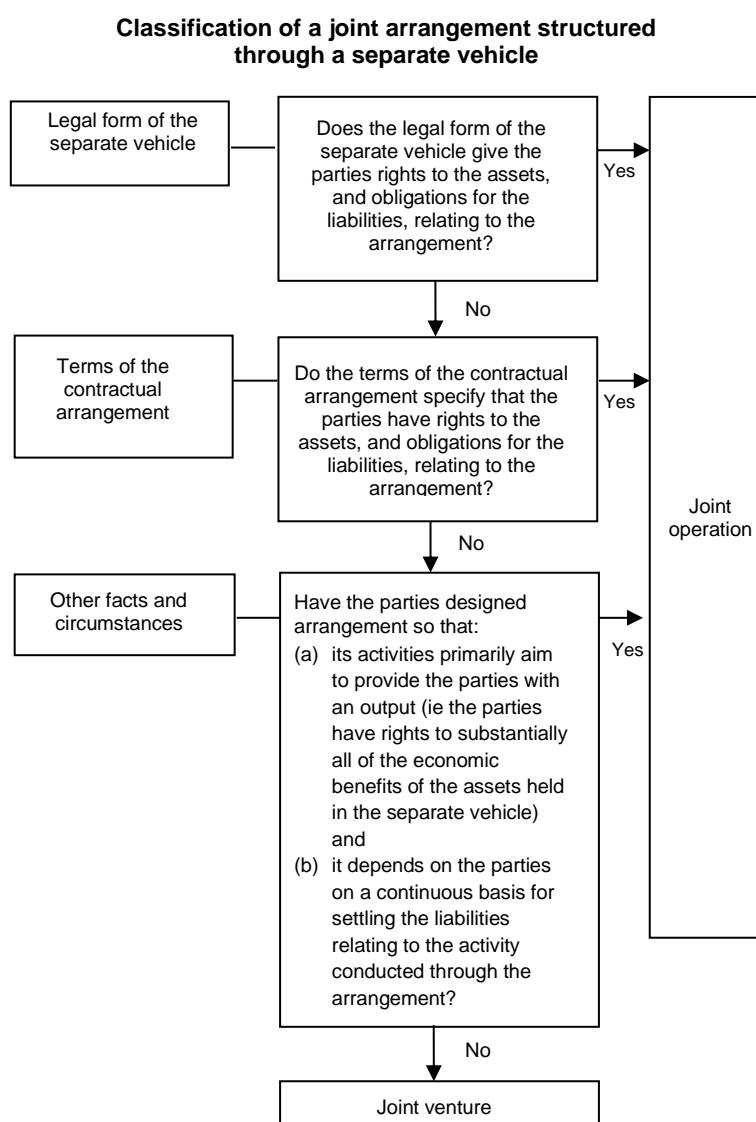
Classification of a joint arrangement structured through a separate vehicle

Legal form of the separate vehicle

Does the legal form of the separate vehicle give the parties rights to the assets, and obligations for the liabilities, relating to the arrangement?

Yes

No

Terms of the contractual arrangement

Do the terms of the contractual arrangement specify that the parties have rights to the assets, and obligations for the liabilities, relating to the arrangement?

Yes

No

Other facts and circumstances

Have the parties designed arrangement so that:
(a) its activities primarily aim to provide the parties with an output (ie the parties have rights to substantially all of the economic benefits of the assets held in the separate vehicle) and
(b) it depends on the parties on a continuous basis for settling the liabilities relating to the activity conducted through the arrangement?

Yes

Joint operation

No

Joint venture